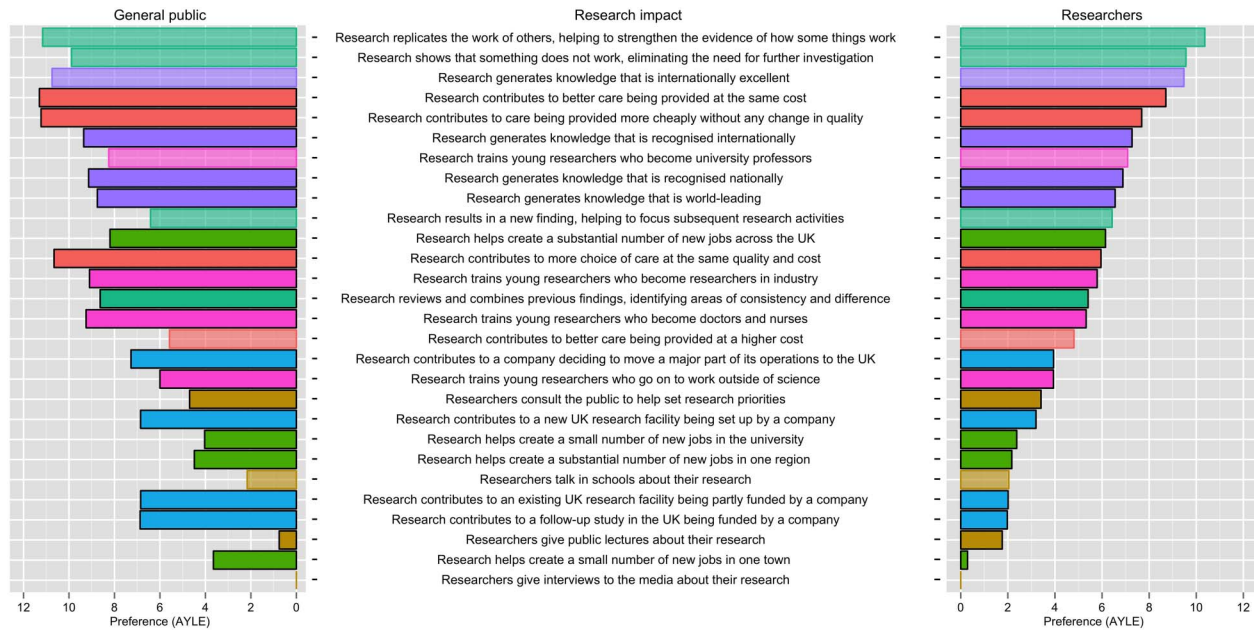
General public

Research impact

Researchers

Research replicates the work of others, helping to strengthen the evidence of how some things work
Research shows that something does not work, eliminating the need for further investigation
Research generates knowledge that is internationally excellent
Research contributes to better care being provided at the same cost
Research contributes to care being provided more cheaply without any change in quality
Research generates knowledge that is recognised internationally
Research trains young researchers who become university professors
Research generates knowledge that is recognised nationally
Research generates knowledge that is world-leading
Research results in a new finding, helping to focus subsequent research activities
Research helps create a substantial number of new jobs across the UK
Research contributes to more choice of care at the same quality and cost
Research trains young researchers who become researchers in industry
Research reviews and combines previous findings, identifying areas of consistency and difference
Research trains young researchers who become doctors and nurses
Research contributes to better care being provided at a higher cost
Research contributes to a company deciding to move a major part of its operations to the UK
Research trains young researchers who go on to work outside of science
Researchers consult the public to help set research priorities
Research contributes to a new UK research facility being set up by a company
Research helps create a small number of new jobs in the university
Research helps create a substantial number of new jobs in one region
Researchers talk in schools about their research
Research contributes to an existing UK research facility being partly funded by a company
Research contributes to a follow-up study in the UK being funded by a company
Researchers give public lectures about their research
Research helps create a small number of new jobs in one town
Researchers give interviews to the media about their research

12 10 8 6 4 2 0
Preference (AYLE)

0 2 4 6 8 10 12
Preference (AYLE)